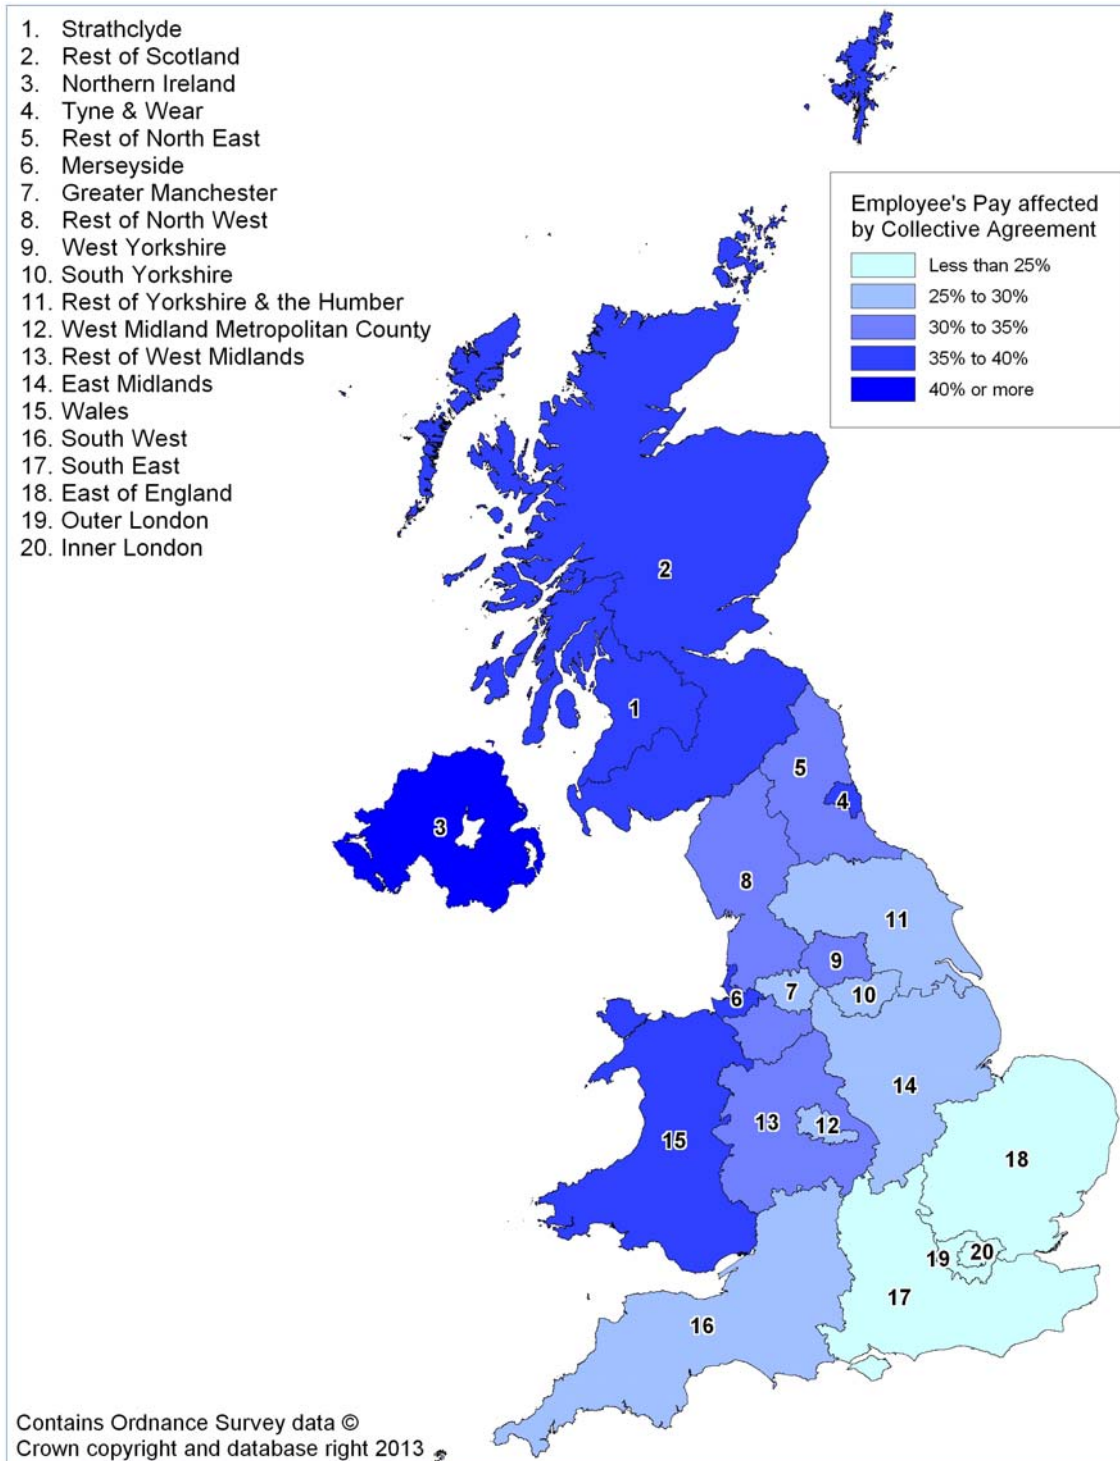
1. Strathclyde
2. Rest of Scotland
3. Northern Ireland
4. Tyne & Wear
5. Rest of North East
6. Merseyside
7. Greater Manchester
8. Rest of North West
9. West Yorkshire
10. South Yorkshire
11. Rest of Yorkshire & the Humber
12. West Midland Metropolitan County
13. Rest of West Midlands
14. East Midlands
15. Wales
16. South West
17. South East
18. East of England
19. Outer London
20. Inner London

Employee's Pay affected by Collective Agreement
Less than 25%
25% to 30%
30% to 35%
35% to 40%
40% or more

2
1
5
4
3
8
11
9
7
10
6
14
15
13
12
18
19
20
17
16

Contains Ordnance Survey data © Crown copyright and database right 2013